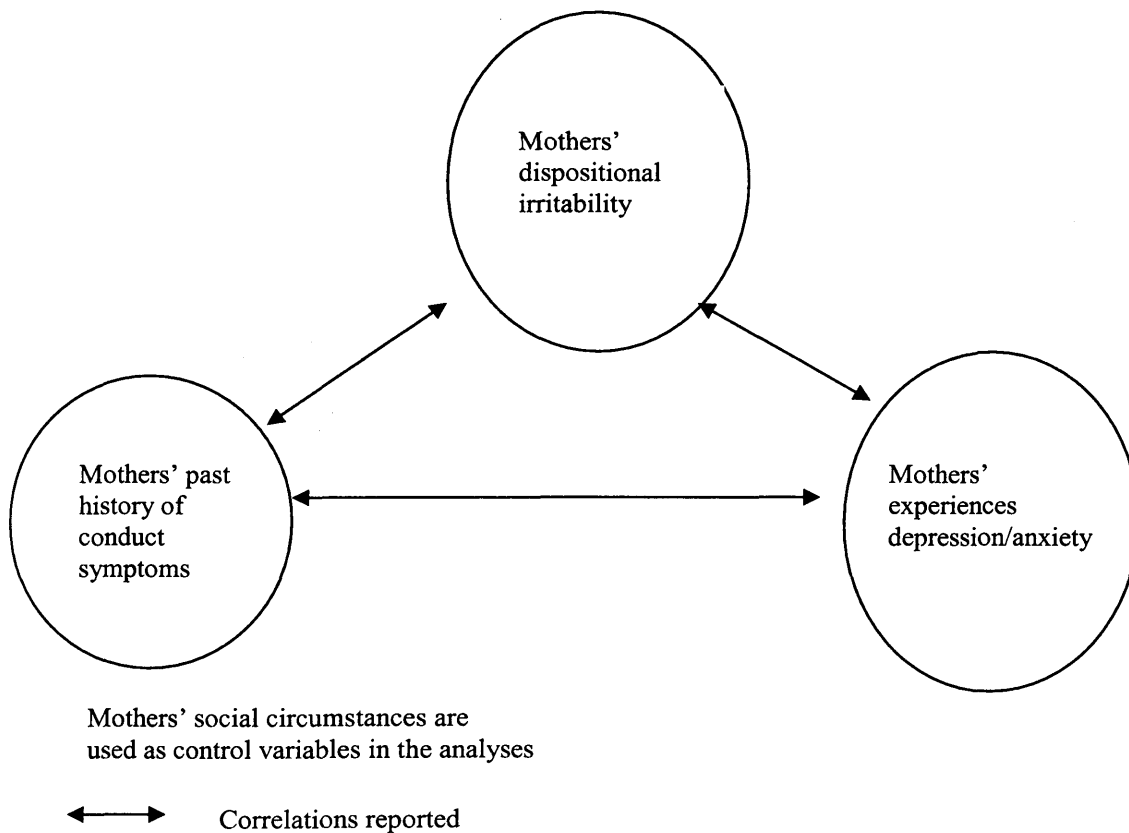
Mothers' dispositional irritability

Mothers' past history of conduct symptoms

Mothers' experiences depression/anxiety

Mothers' social circumstances are used as control variables in the analyses

Correlations reported